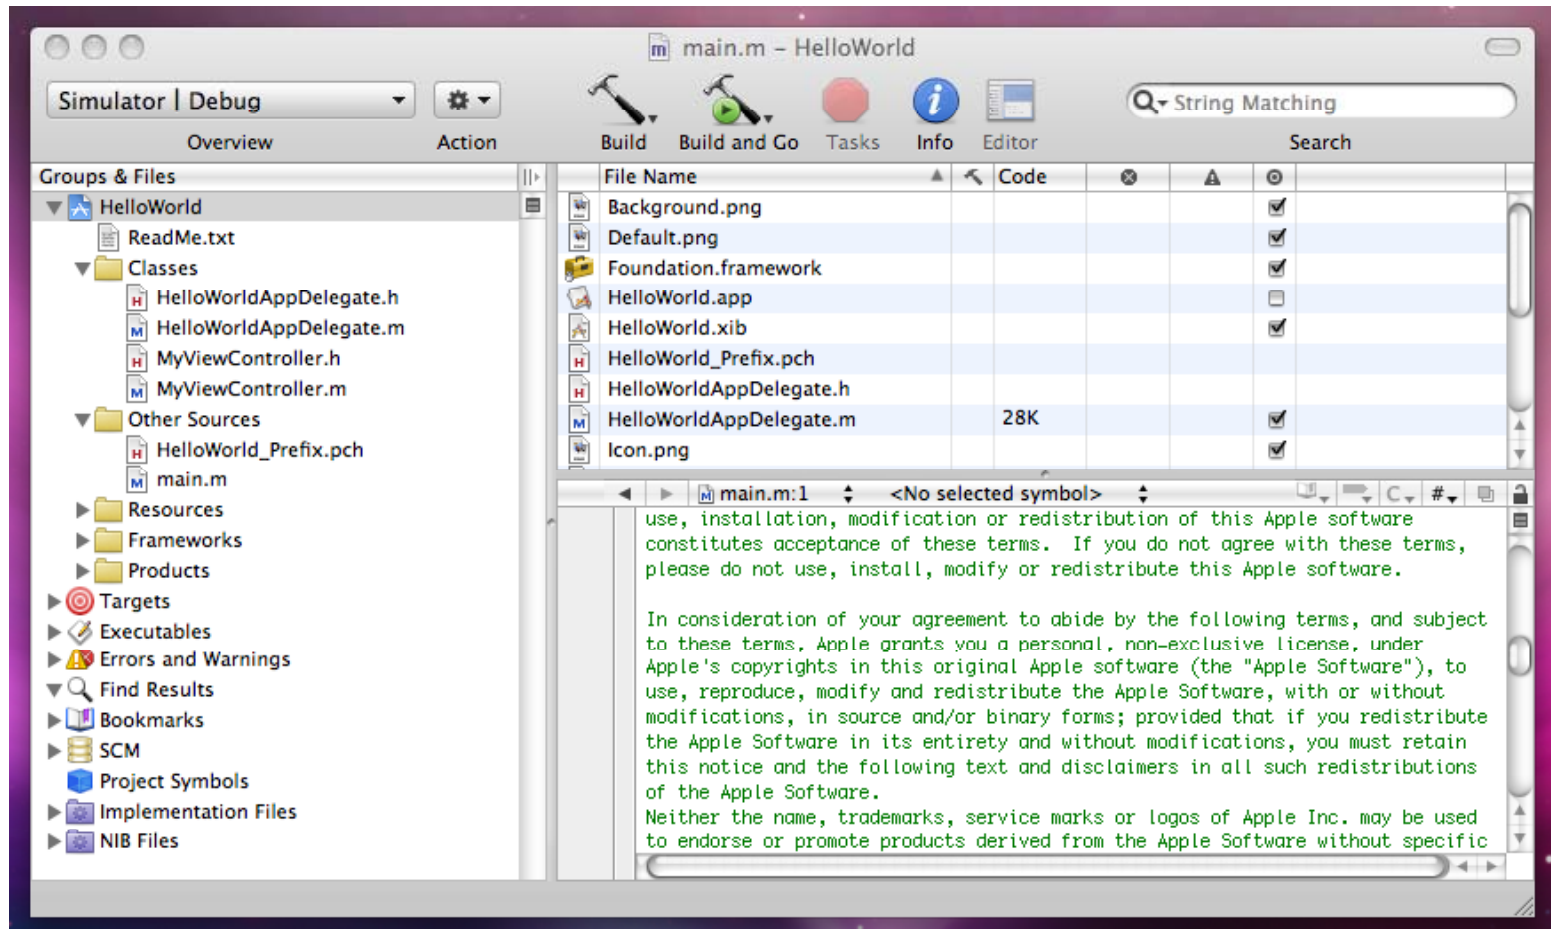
main.m – HelloWorld

Simulator | Debug

Overview

Action

Build

Build and Go

Tasks

Info

Editor

String Matching

Search

Groups & Files

HelloWorld
ReadMe.txt
Classes
HelloWorldAppDelegate.h
HelloWorldAppDelegate.m
MyViewController.h
MyViewController.m
Other Sources
HelloWorld_Prefix.pch
main.m
Resources
Frameworks
Products
Targets
Executables
Errors and Warnings
Find Results
Bookmarks
SCM
Project Symbols
Implementation Files
NIB Files

| File Name | Code | | | |
|---|---|---|---|---|
| Background.png | | | | ☑ |
| Default.png | | | | ☑ |
| Foundation.framework | | | | ☑ |
| HelloWorld.app | | | | ☐ |
| HelloWorld.xib | | | | ☑ |
| HelloWorld_Prefix.pch | | | | |
| HelloWorldAppDelegate.h | | | | |
| HelloWorldAppDelegate.m | 28K | | | ☑ |
| Icon.png | | | | ☑ |

main.m:1

<No selected symbol>

C

#

use, installation, modification or redistribution of this Apple software constitutes acceptance of these terms. If you do not agree with these terms, please do not use, install, modify or redistribute this Apple software.

In consideration of your agreement to abide by the following terms, and subject to these terms, Apple grants you a personal, non-exclusive license, under Apple's copyrights in this original Apple software (the "Apple Software"), to use, reproduce, modify and redistribute the Apple Software, with or without modifications, in source and/or binary forms; provided that if you redistribute the Apple Software in its entirety and without modifications, you must retain this notice and the following text and disclaimers in all such redistributions of the Apple Software.
Neither the name, trademarks, service marks or logos of Apple Inc. may be used to endorse or promote products derived from the Apple Software without specific